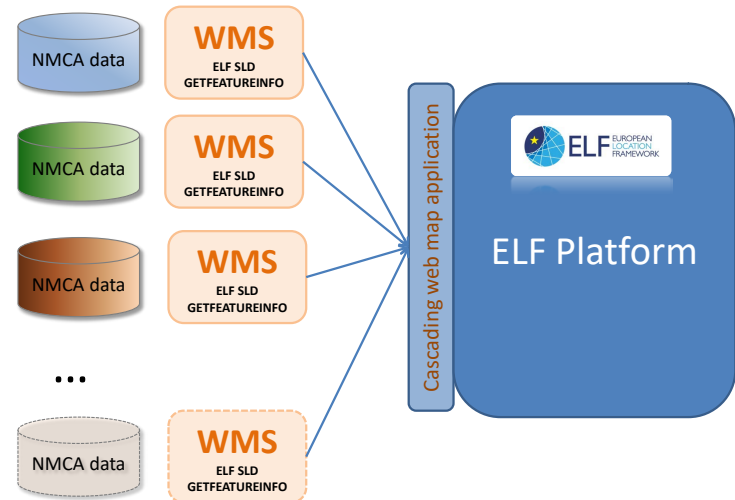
NMCA data

WMS
ELF SLD
GETFEATUREINFO

NMCA data

WMS
ELF SLD
GETFEATUREINFO

NMCA data

WMS
ELF SLD
GETFEATUREINFO

...

NMCA data

WMS
ELF SLD
GETFEATUREINFO

Cascading web map application

ELF EUROPEAN LOCATION FRAMEWORK

ELF Platform